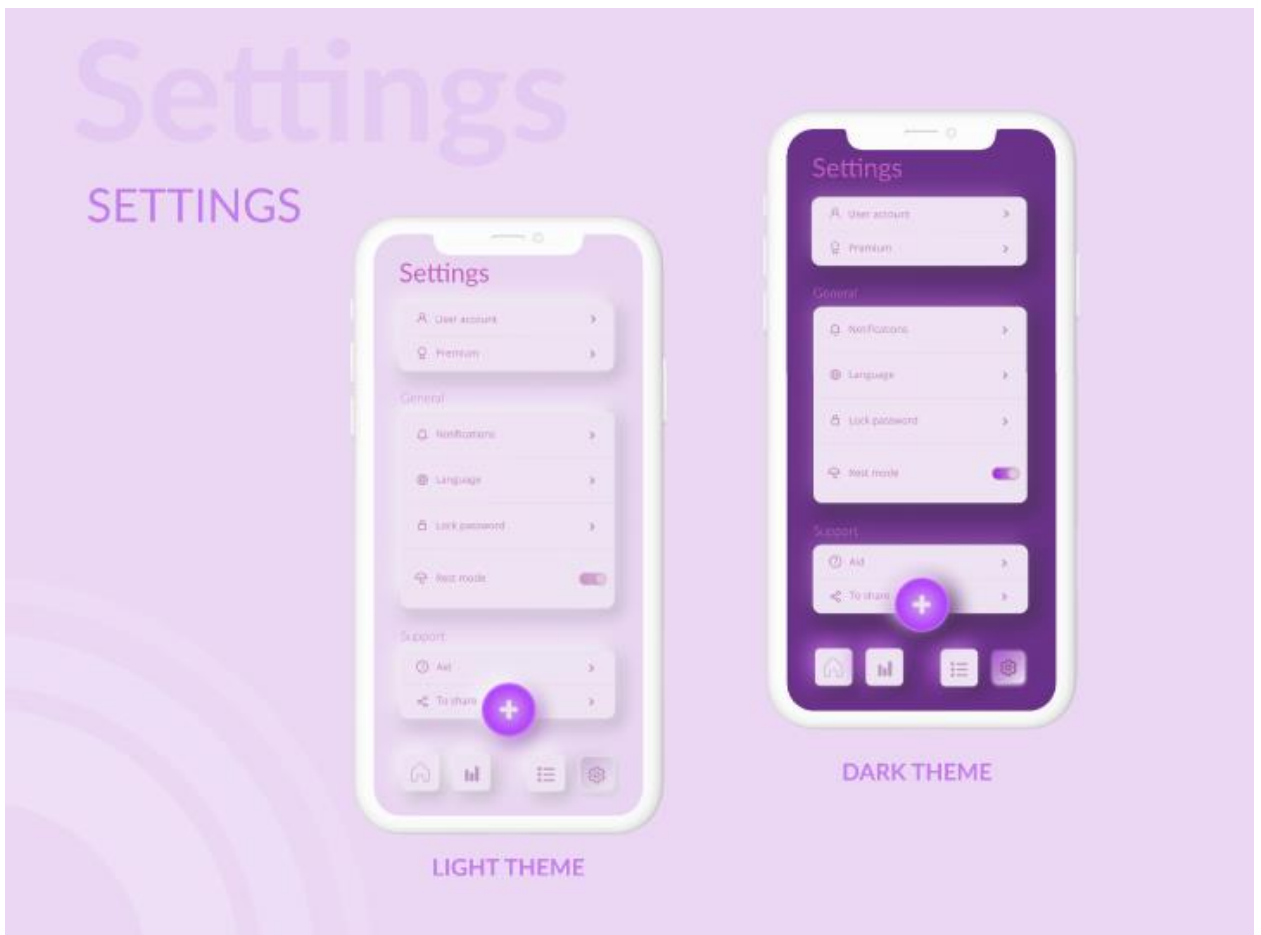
Settings

SETTINGS

Settings
User account
Premium
General
Notifications
Language
Lock password
Rest mode
Support
Aid
To share

LIGHT THEME

Settings
User account
Premium
General
Notifications
Language
Lock password
Rest mode
Support
Aid
To share

DARK THEME